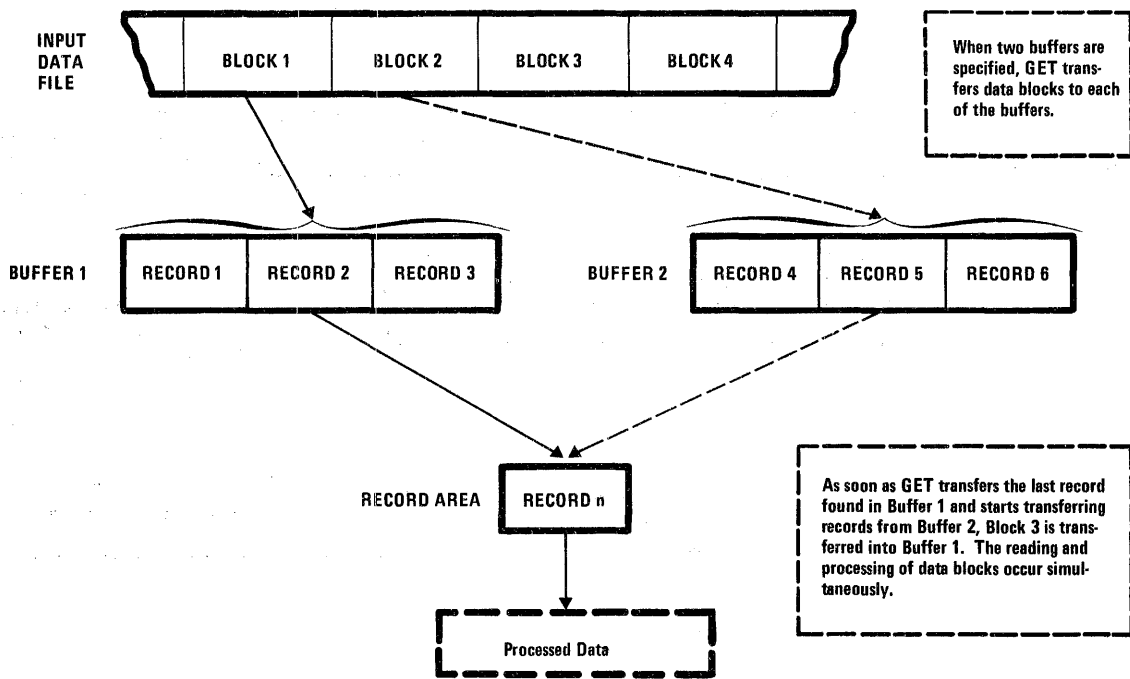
INPUT DATA FILE

BLOCK 1

BLOCK 2

BLOCK 3

BLOCK 4

When two buffers are specified, GET transfers data blocks to each of the buffers.

BUFFER 1

RECORD 1

RECORD 2

RECORD 3

BUFFER 2

RECORD 4

RECORD 5

RECORD 6

RECORD AREA

RECORD n

As soon as GET transfers the last record found in Buffer 1 and starts transferring records from Buffer 2, Block 3 is transferred into Buffer 1. The reading and processing of data blocks occur simultaneously.

Processed Data